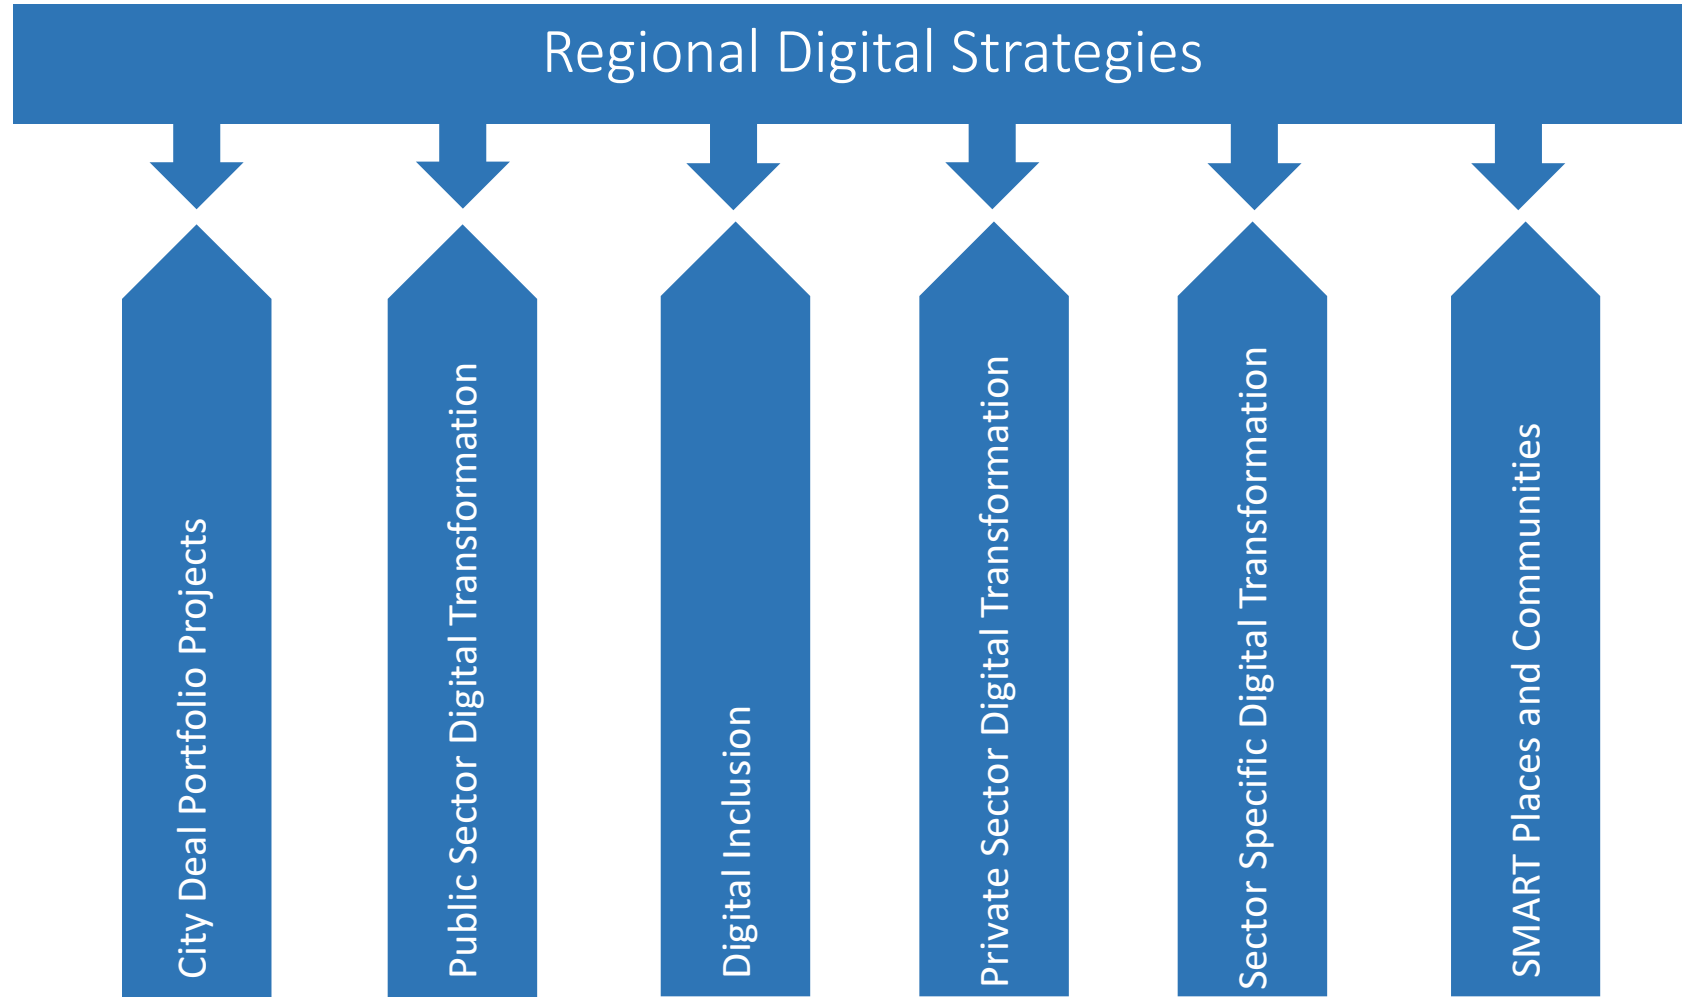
Regional Digital Strategies

City Deal Portfolio Projects

Public Sector Digital Transformation

Digital Inclusion

Private Sector Digital Transformation

Sector Specific Digital Transformation

SMART Places and Communities